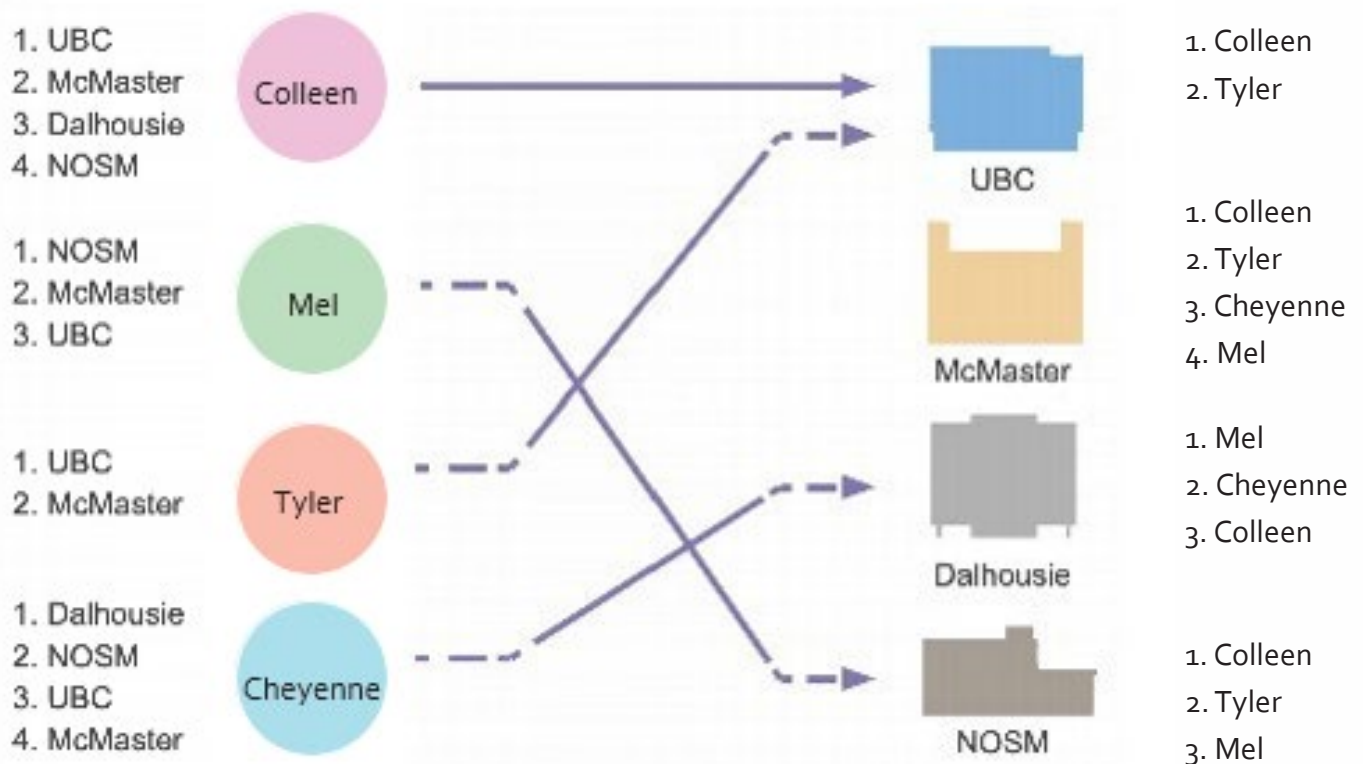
1. UBC
2. McMaster
3. Dalhousie
4. NOSM

Colleen

1. NOSM
2. McMaster
3. UBC

Mel

1. UBC
2. McMaster

Tyler

1. Dalhousie
2. NOSM
3. UBC
4. McMaster

Cheyenne

UBC

McMaster

Dalhousie

NOSM

1. Colleen
2. Tyler

1. Colleen
2. Tyler
3. Cheyenne
4. Mel

1. Mel
2. Cheyenne
3. Colleen

1. Colleen
2. Tyler
3. Mel